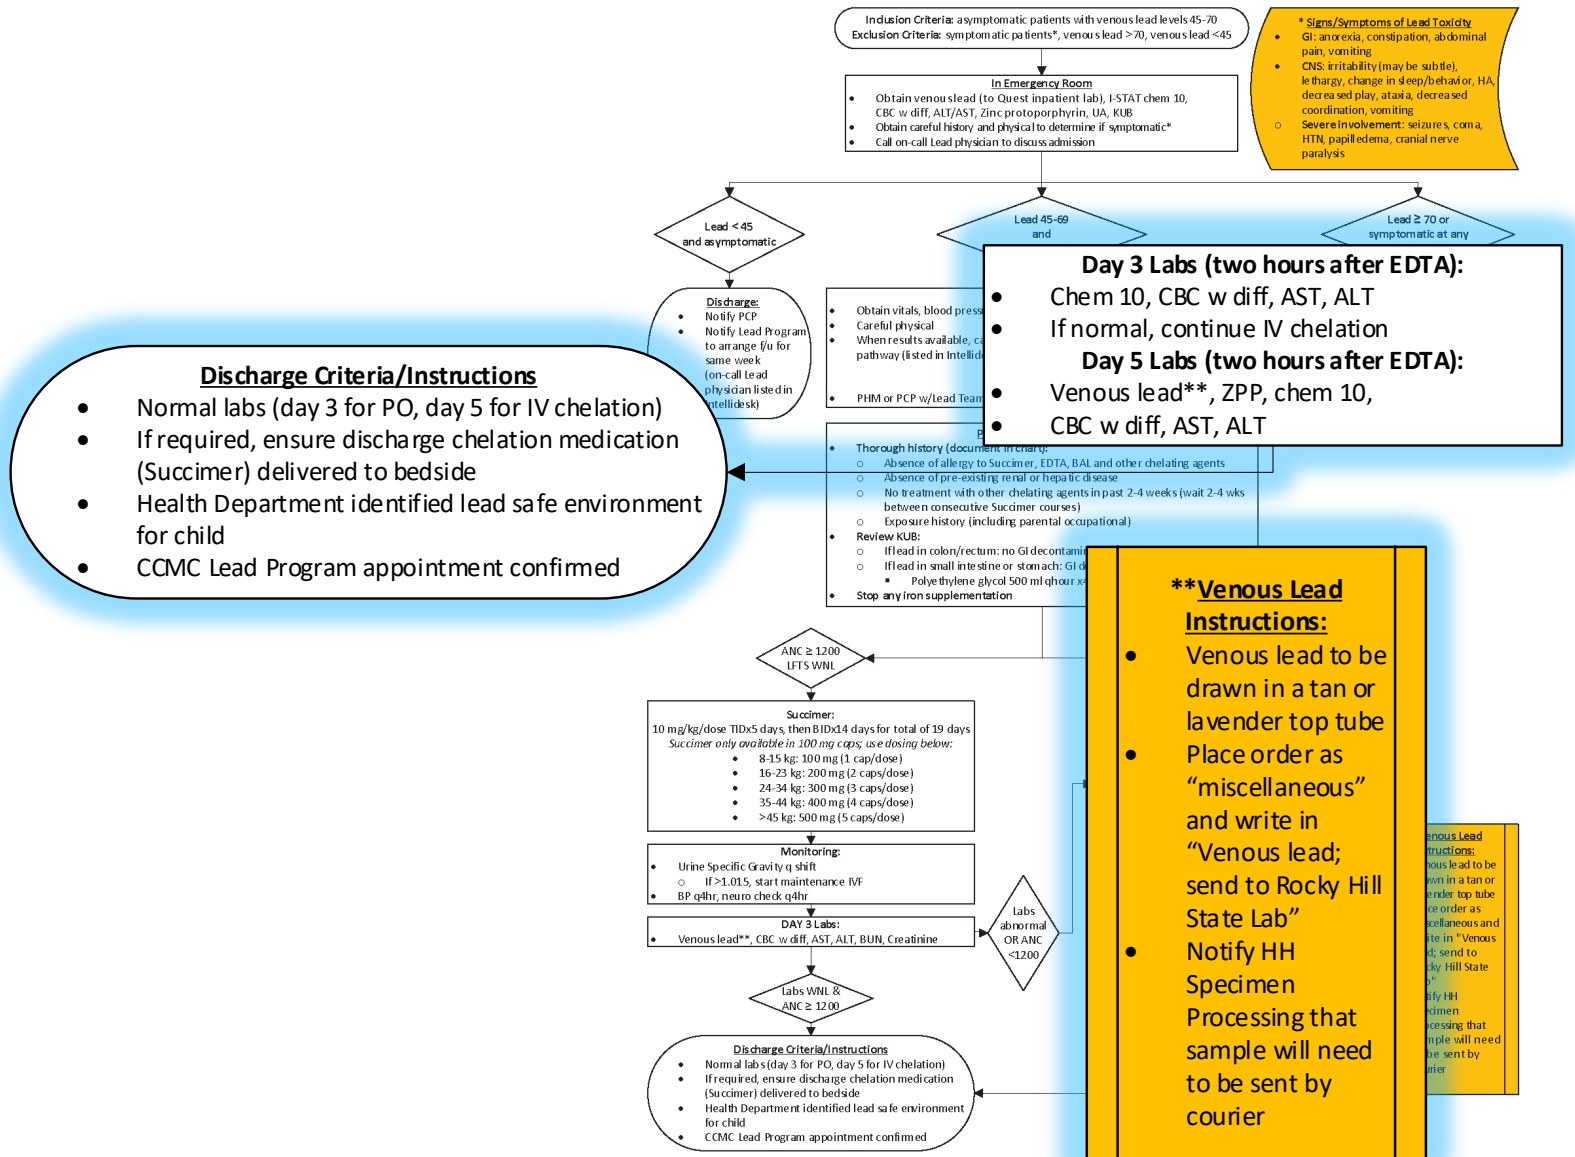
Inclusion Criteria: asymptomatic patients with venous lead levels 45-70
Exclusion Criteria: symptomatic patients*, venous lead >70, venous lead <45

* Signs/Symptoms of Lead Toxicity
- GI: anorexia, constipation, abdominal pain, vomiting
- CNS: irritability (may be subtle), lethargy, change in sleep/behavior, HA, decreased play, ataxia, decreased coordination, vomiting
- Severe involvement: seizures, coma, HTN, papilledema, cranial nerve paralysis

In Emergency Room
- Obtain venous lead (to Quest inpatient lab), I-STAT chem 10, CBC w diff, ALT/AST, Zinc protoporphyrin, UA, KUB
- Obtain careful history and physical to determine if symptomatic*
- Call on-call Lead physician to discuss admission

Lead < 45 and asymptomatic

Lead 45-69 and

Lead ≥ 70 or symptomatic at any

Discharge:
- Notify PCP
- Notify Lead Program to arrange f/u for same week (on-call Lead physician listed in Intellidesk)

- Obtain vitals, blood press
- Careful physical
- When results available, ca pathway (listed in Intellid
- PHM or PCP w/Lead Team

Day 3 Labs (two hours after EDTA):
- Chem 10, CBC w diff, AST, ALT
- If normal, continue IV chelation
Day 5 Labs (two hours after EDTA):
- Venous lead**, ZPP, chem 10,
- CBC w diff, AST, ALT

Discharge Criteria/Instructions
- Normal labs (day 3 for PO, day 5 for IV chelation)
- If required, ensure discharge chelation medication (Succimer) delivered to bedside
- Health Department identified lead safe environment for child
- CCMC Lead Program appointment confirmed

P
- Thorough history (document in chart):
  - Absence of allergy to Succimer, EDTA, BAL and other chelating agents
  - Absence of pre-existing renal or hepatic disease
  - No treatment with other chelating agents in past 2-4 weeks (wait 2-4 wks between consecutive Succimer courses)
  - Exposure history (including parental occupational)
- Review KUB:
  - If lead in colon/rectum: no GI decontamin
  - If lead in small intestine or stomach: GI d
    - Polyethylene glycol 500 ml qhour x
- Stop any iron supplementation

**Venous Lead Instructions:
- Venous lead to be drawn in a tan or lavender top tube
- Place order as “miscellaneous” and write in “Venous lead; send to Rocky Hill State Lab”
- Notify HH Specimen Processing that sample will need to be sent by courier

enous Lead tructions: ous lead to be wn in a tan or ender top tube ce order as cellaneous and ite in "Venous d; send to ky Hill State b" ify HH ecimen cessing that mple will need be sent by rier

ANC ≥ 1200 LFTS WNL

Succimer:
10 mg/kg/dose TIDx5 days, then BIDx14 days for total of 19 days
Succimer only available in 100 mg caps; use dosing below:
- 8-15 kg: 100 mg (1 cap/dose)
- 16-23 kg: 200 mg (2 caps/dose)
- 24-34 kg: 300 mg (3 caps/dose)
- 35-44 kg: 400 mg (4 caps/dose)
- >45 kg: 500 mg (5 caps/dose)

Monitoring:
- Urine Specific Gravity q shift
  - If >1.015, start maintenance IVF
- BP q4hr, neuro check q4hr

DAY 3 Labs:
- Venous lead**, CBC w diff, AST, ALT, BUN, Creatinine

Labs abnormal OR ANC <1200

Labs WNL & ANC ≥ 1200

Discharge Criteria/Instructions
- Normal labs (day 3 for PO, day 5 for IV chelation)
- If required, ensure discharge chelation medication (Succimer) delivered to bedside
- Health Department identified lead safe environment for child
- CCMC Lead Program appointment confirmed